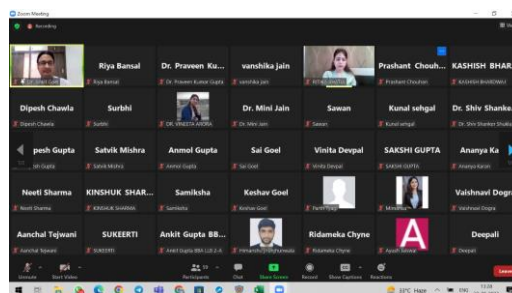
Zoom Meeting

Recording

Riya Bansal | Dr. Praveen Ku... | vanshika jain | Prashant Chouh... | KASHISH BHAR...
Riya Bansal | Dr. Praveen Kumar Gupta | vanshika jain | Prashant Chouhan | KASHISH BHARDWAJ

Dipesh Chawla | Surbhi | Dr. Mini Jain | Sawan | Kunal sehgal | Dr. Shiv Shanker
Dipesh Chawla | Surbhi | DR. VINEETA ARORA | Dr. Mini Jain | Sawan | Kunal sehgal | Dr. Shiv Shanker Shukla

...pesh Gupta | Satvik Mishra | Anmol Gupta | Sai Goel | Vinita Devpal | SAKSHI GUPTA | Ananya Ka...
...sh Gupta | Satvik Mishra | Anmol Gupta | Sai Goel | Vinita Devpal | SAKSHI GUPTA | Ananya Karan

Neeti Sharma | KINSHUK SHAR... | Samiksha | Keshav Goel | Vaishnavi Dogra
Neeti Sharma | KINSHUK SHARMA | Samiksha | Keshav Goel | Parth Tyagi | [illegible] | Vaishnavi Dogra

Aanchal Tejwani | SUKEERTI | Ankit Gupta BB... | Ridameka Chyne | A | Deepali
Aanchal Tejwani | SUKEERTI | Ankit Gupta BBA LLB 2-A | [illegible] | Ridameka Chyne | Ayush Arora | Deepali

Unmute | Start Video | Participants 35 | Chat | Share Screen | Record | Show Captions | Reactions | Leave

33°C Haze